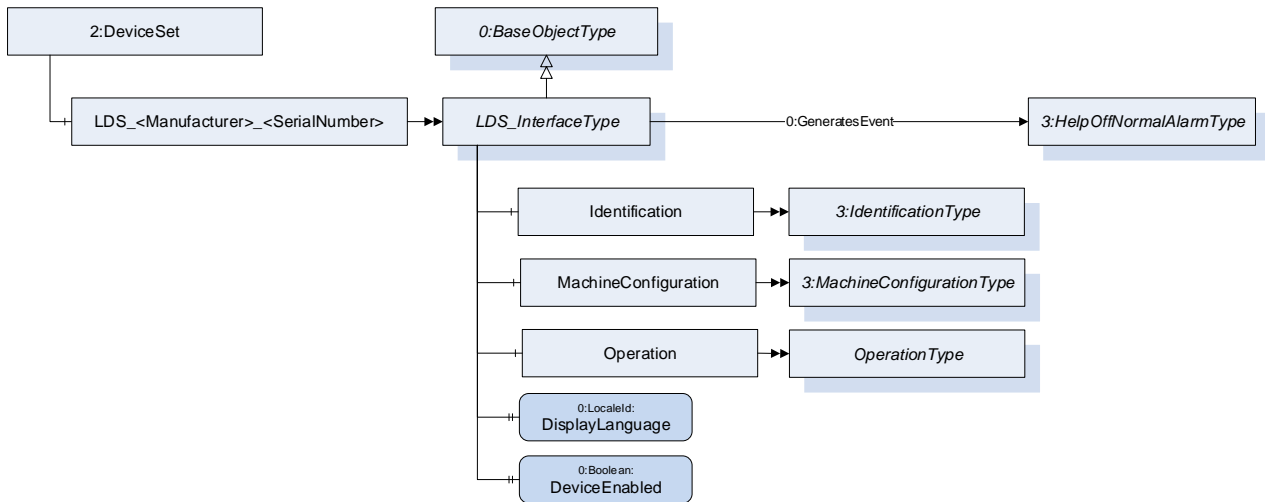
2:DeviceSet

0:BaseObjectType

LDS_<Manufacturer>_<SerialNumber>

LDS_InterfaceType

0:GeneratesEvent

3:HelpOffNormalAlarmType

Identification

3:IdentificationType

MachineConfiguration

3:MachineConfigurationType

Operation

OperationType

0:LocaleId:
DisplayLanguage

0:Boolean:
DeviceEnabled